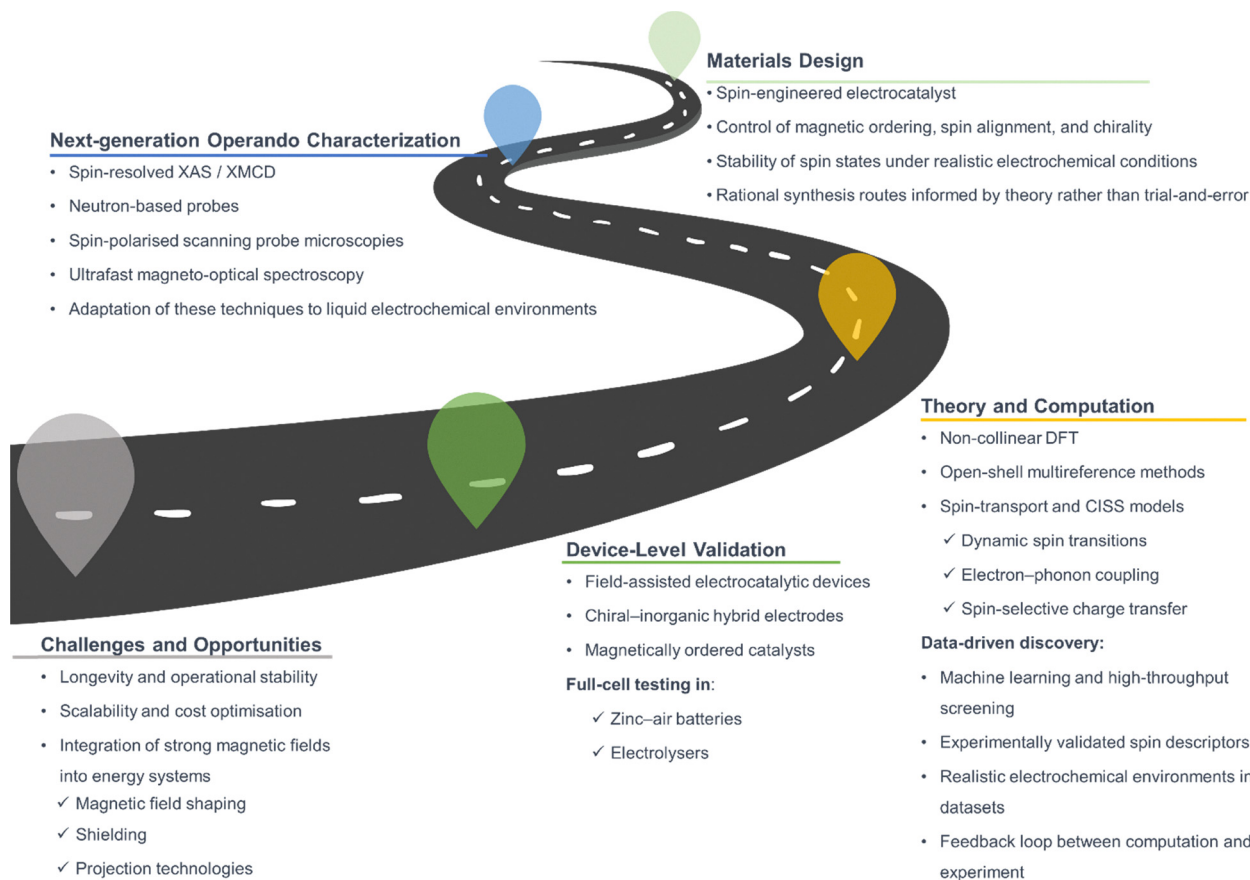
Materials Design

• Spin-engineered electrocatalyst
• Control of magnetic ordering, spin alignment, and chirality
• Stability of spin states under realistic electrochemical conditions
• Rational synthesis routes informed by theory rather than trial-and-error

Next-generation Operando Characterization

• Spin-resolved XAS / XMCD
• Neutron-based probes
• Spin-polarised scanning probe microscopies
• Ultrafast magneto-optical spectroscopy
• Adaptation of these techniques to liquid electrochemical environments

Theory and Computation

• Non-collinear DFT
• Open-shell multireference methods
• Spin-transport and CISS models
✓ Dynamic spin transitions
✓ Electron–phonon coupling
✓ Spin-selective charge transfer

Data-driven discovery:

• Machine learning and high-throughput screening
• Experimentally validated spin descriptors
• Realistic electrochemical environments in datasets
• Feedback loop between computation and experiment

Device-Level Validation

• Field-assisted electrocatalytic devices
• Chiral–inorganic hybrid electrodes
• Magnetically ordered catalysts

Full-cell testing in:

✓ Zinc–air batteries
✓ Electrolysers

Challenges and Opportunities

• Longevity and operational stability
• Scalability and cost optimisation
• Integration of strong magnetic fields into energy systems
✓ Magnetic field shaping
✓ Shielding
✓ Projection technologies